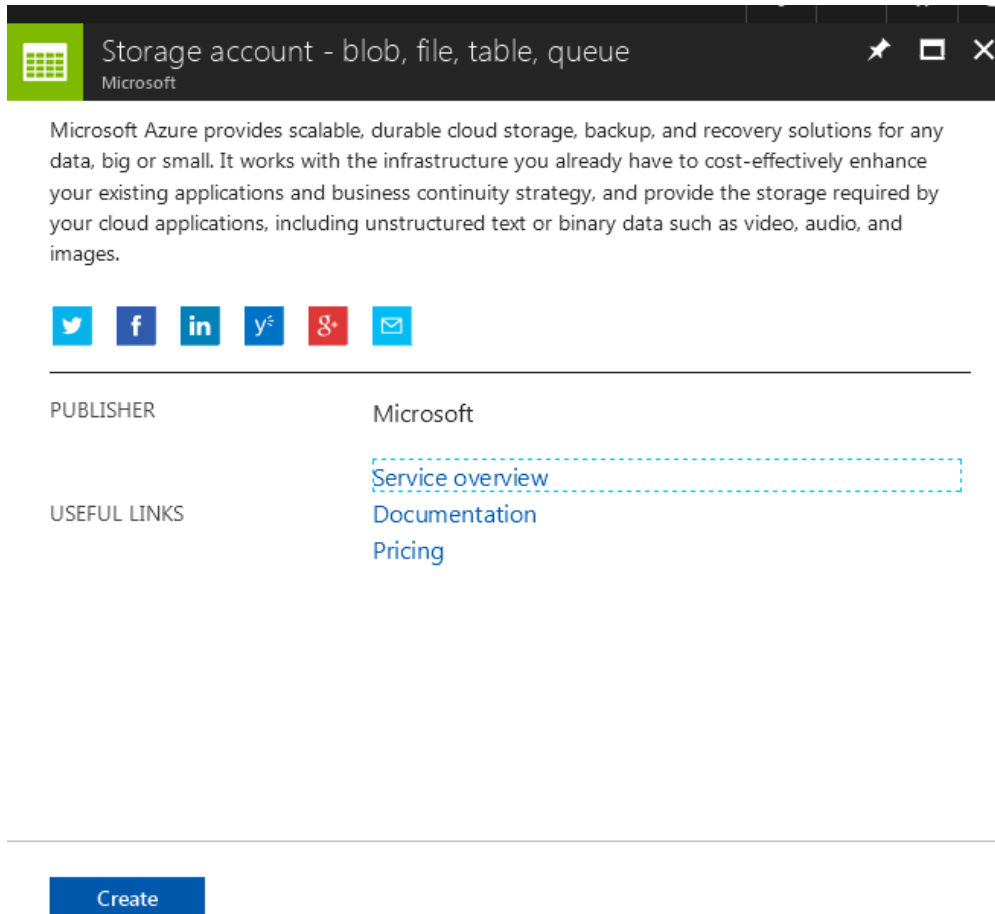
Storage account - blob, file, table, queue
Microsoft

Microsoft Azure provides scalable, durable cloud storage, backup, and recovery solutions for any data, big or small. It works with the infrastructure you already have to cost-effectively enhance your existing applications and business continuity strategy, and provide the storage required by your cloud applications, including unstructured text or binary data such as video, audio, and images.

PUBLISHER Microsoft

USEFUL LINKS
Service overview
Documentation
Pricing

Create